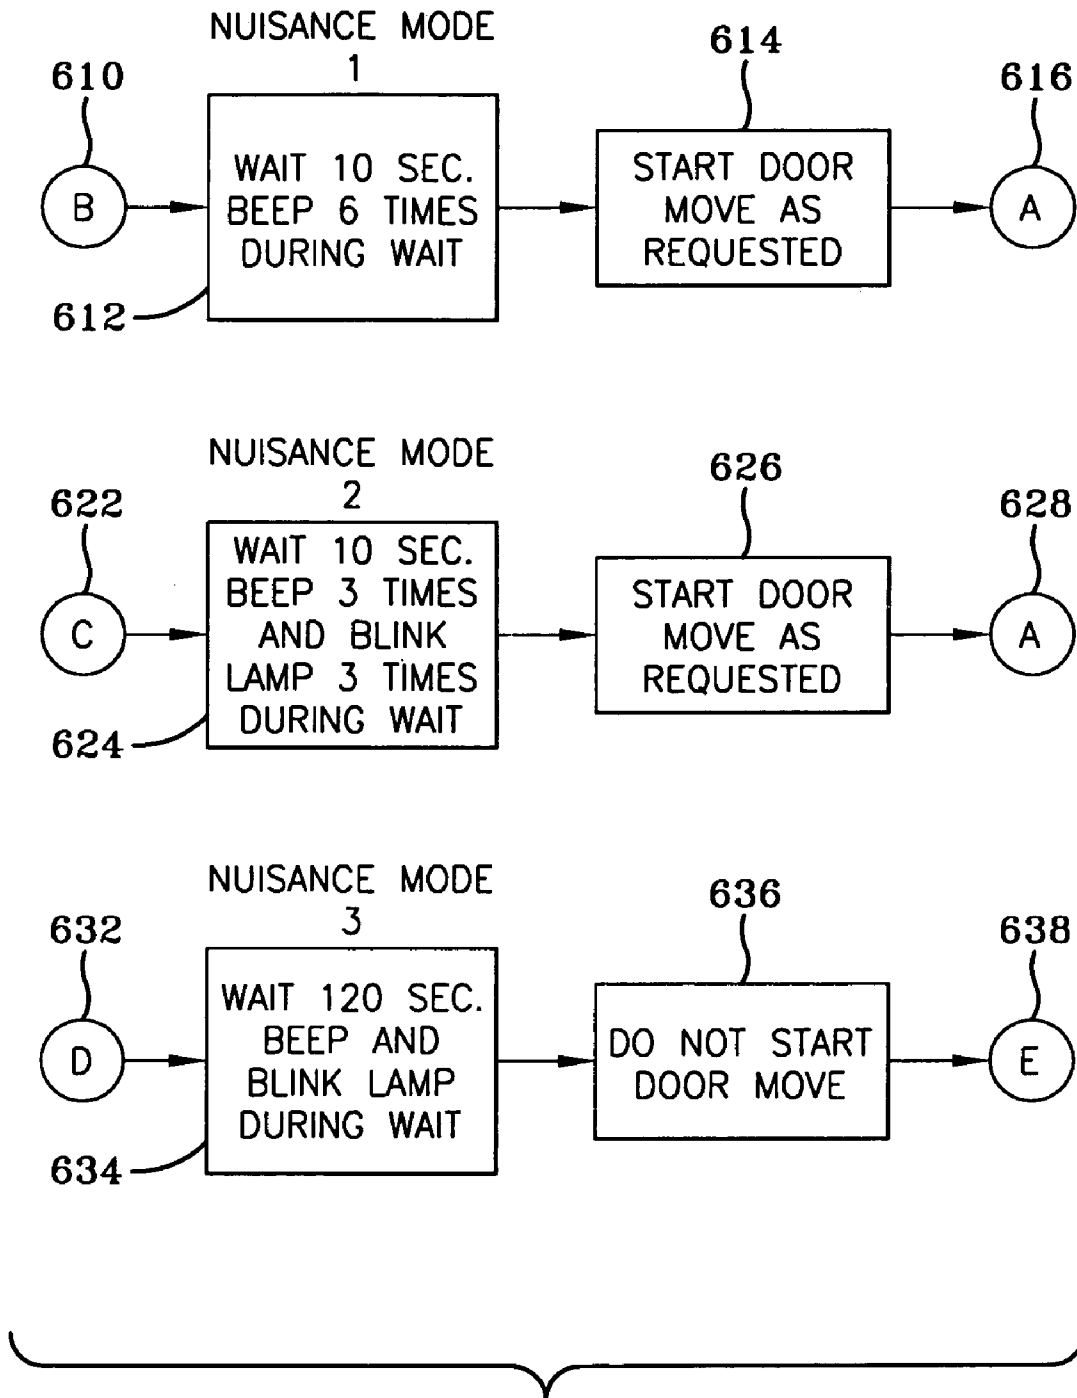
NUISANCE MODE
1

610

614

616

B

WAIT 10 SEC.
BEEP 6 TIMES
DURING WAIT

START DOOR
MOVE AS
REQUESTED

A

612

NUISANCE MODE
2

622

626

628

C

WAIT 10 SEC.
BEEP 3 TIMES
AND BLINK
LAMP 3 TIMES
DURING WAIT

START DOOR
MOVE AS
REQUESTED

A

624

NUISANCE MODE
3

632

636

638

D

WAIT 120 SEC.
BEEP AND
BLINK LAMP
DURING WAIT

DO NOT START
DOOR MOVE

E

634